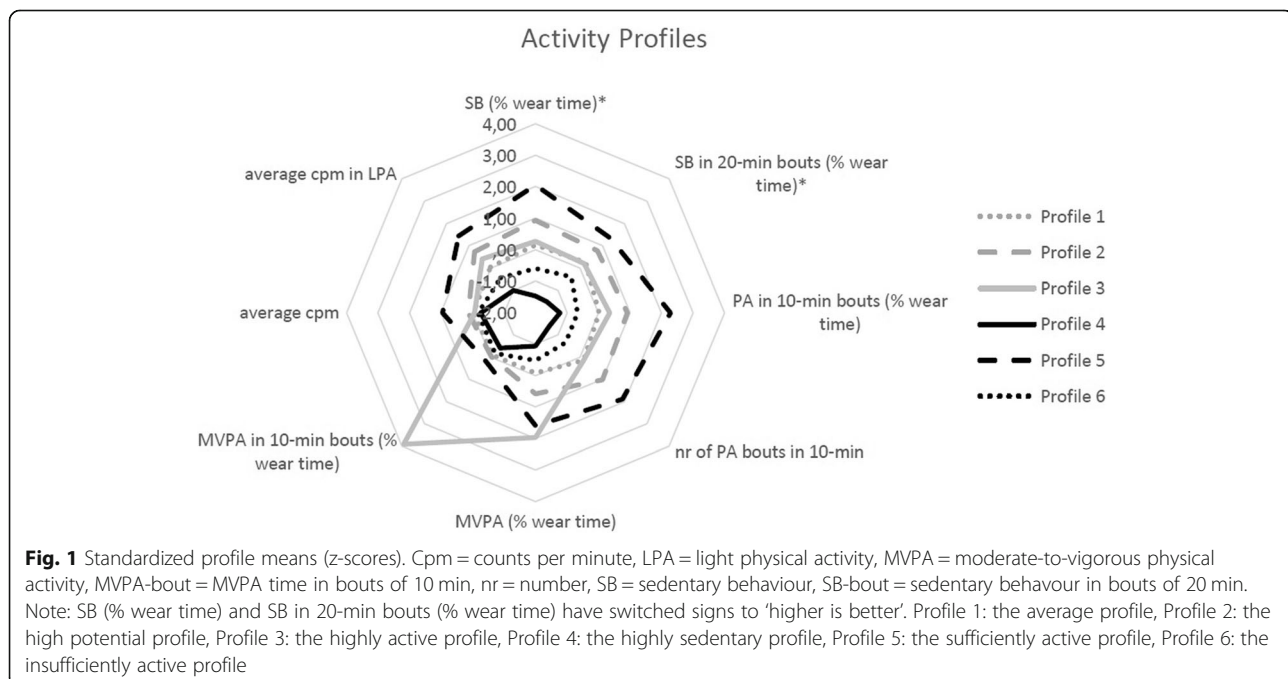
Activity Profiles

SB (% wear time)*

4,00

3,00

2,00

1,00

,00

-1,00

-2,00

SB in 20-min bouts (% wear time)*

PA in 10-min bouts (% wear time)

nr of PA bouts in 10-min

MVPA (% wear time)

MVPA in 10-min bouts (% wear time)

average cpm

average cpm in LPA

Profile 1

Profile 2

Profile 3

Profile 4

Profile 5

Profile 6

**Fig. 1** Standardized profile means (z-scores). Cpm = counts per minute, LPA = light physical activity, MVPA = moderate-to-vigorous physical activity, MVPA-bout = MVPA time in bouts of 10 min, nr = number, SB = sedentary behaviour, SB-bout = sedentary behavour in bouts of 20 min. Note: SB (% wear time) and SB in 20-min bouts (% wear time) have switched signs to 'higher is better'. Profile 1: the average profile, Profile 2: the high potential profile, Profile 3: the highly active profile, Profile 4: the highly sedentary profile, Profile 5: the sufficiently active profile, Profile 6: the insufficiently active profile